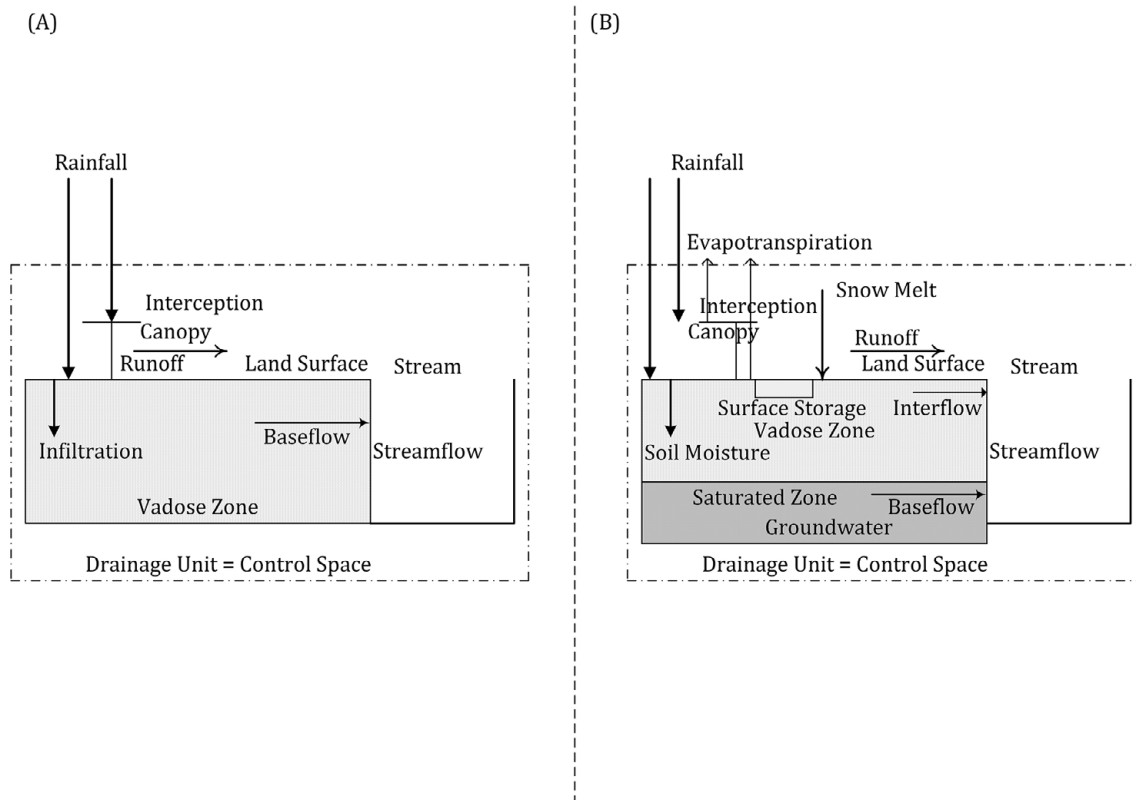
(A)

Rainfall

Interception

Canopy

Runoff

Land Surface

Stream

Infiltration

Baseflow

Streamflow

Vadose Zone

Drainage Unit = Control Space

(B)

Rainfall

Evapotranspiration

Interception

Canopy

Snow Melt

Runoff

Land Surface

Stream

Surface Storage

Interflow

Vadose Zone

Soil Moisture

Streamflow

Saturated Zone

Baseflow

Groundwater

Drainage Unit = Control Space